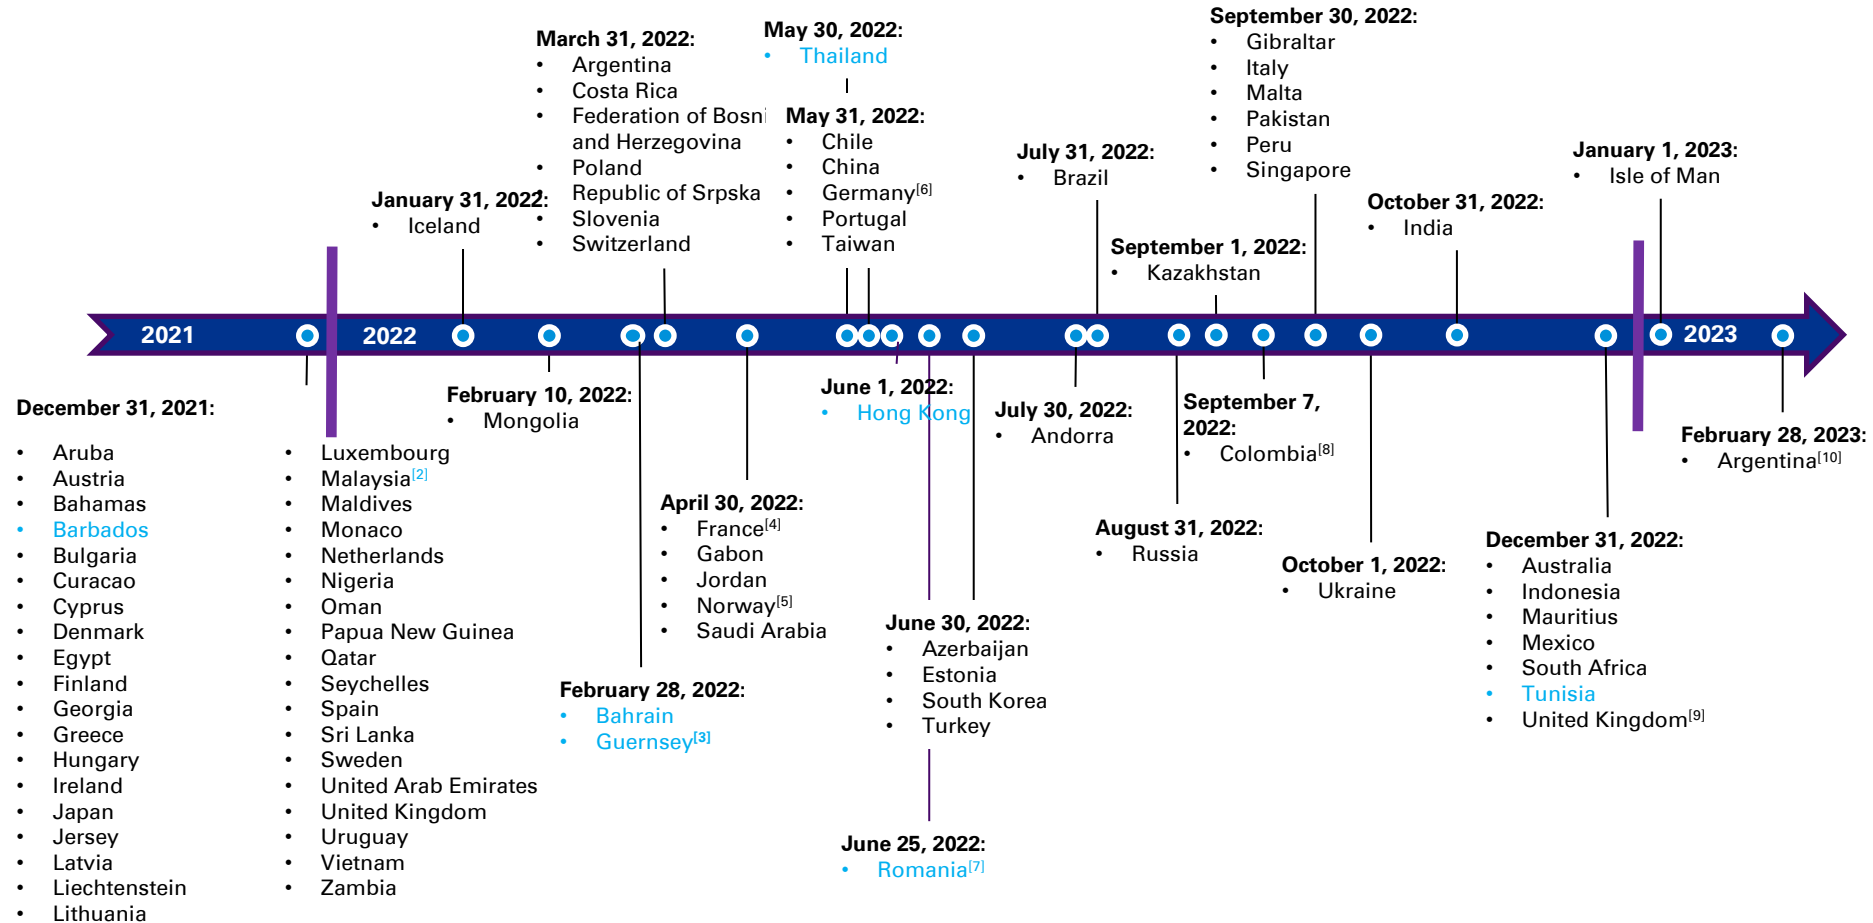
2021 2022 2023

December 31, 2021:

- Aruba
- Austria
- Bahamas
- Barbados
- Bulgaria
- Curacao
- Cyprus
- Denmark
- Egypt
- Finland
- Georgia
- Greece
- Hungary
- Ireland
- Japan
- Jersey
- Latvia
- Liechtenstein
- Lithuania

- Luxembourg
- Malaysia$^{[2]}$
- Maldives
- Monaco
- Netherlands
- Nigeria
- Oman
- Papua New Guinea
- Qatar
- Seychelles
- Spain
- Sri Lanka
- Sweden
- United Arab Emirates
- United Kingdom
- Uruguay
- Vietnam
- Zambia

January 31, 2022:
- Iceland

February 10, 2022:
- Mongolia

March 31, 2022:
- Argentina
- Costa Rica
- Federation of Bosni and Herzegovina
- Poland
- Republic of Srpska
- Slovenia
- Switzerland

February 28, 2022:
- Bahrain
- Guernsey$^{[3]}$

April 30, 2022:
- France$^{[4]}$
- Gabon
- Jordan
- Norway$^{[5]}$
- Saudi Arabia

May 30, 2022:
- Thailand

May 31, 2022:
- Chile
- China
- Germany$^{[6]}$
- Portugal
- Taiwan

June 1, 2022:
- Hong Kong

June 30, 2022:
- Azerbaijan
- Estonia
- South Korea
- Turkey

June 25, 2022:
- Romania$^{[7]}$

July 31, 2022:
- Brazil

July 30, 2022:
- Andorra

September 1, 2022:
- Kazakhstan

August 31, 2022:
- Russia

September 7, 2022:
- Colombia$^{[8]}$

September 30, 2022:
- Gibraltar
- Italy
- Malta
- Pakistan
- Peru
- Singapore

October 1, 2022:
- Ukraine

October 31, 2022:
- India

December 31, 2022:
- Australia
- Indonesia
- Mauritius
- Mexico
- South Africa
- Tunisia
- United Kingdom$^{[9]}$

January 1, 2023:
- Isle of Man

February 28, 2023:
- Argentina$^{[10]}$